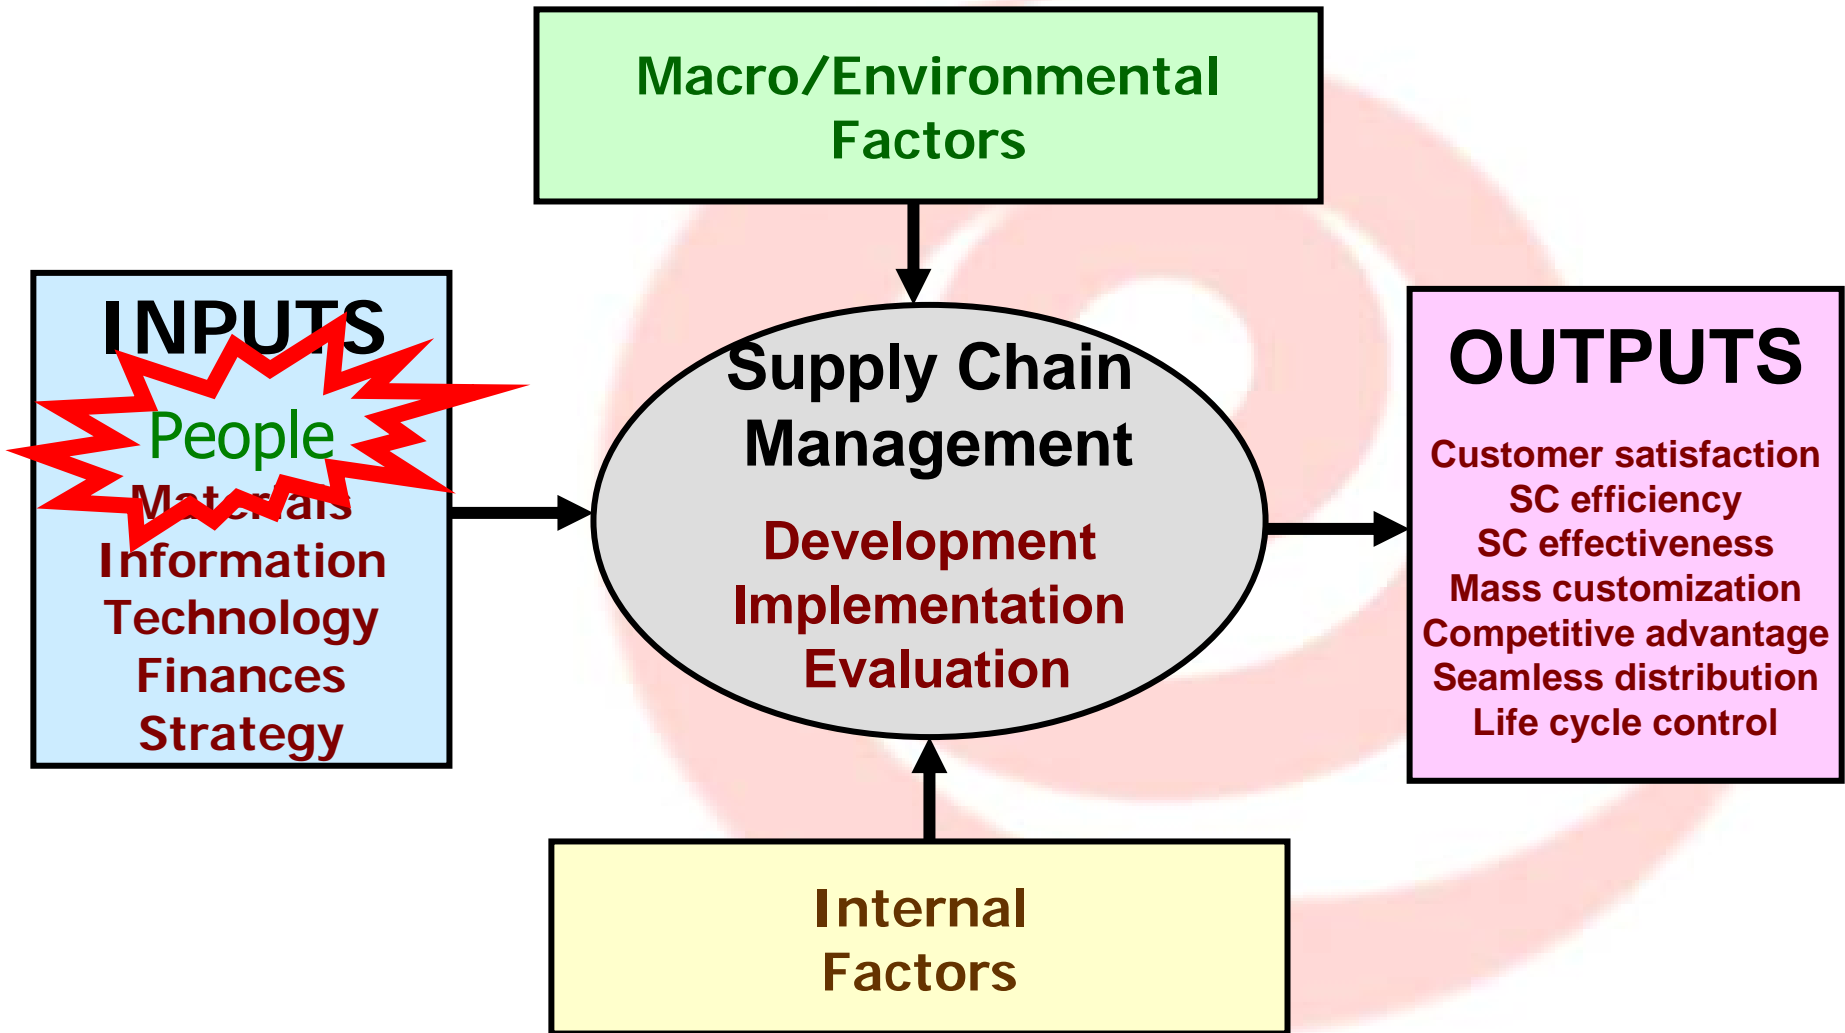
Macro/Environmental Factors

INPUTS

People

Materials

Information

Technology

Finances

Strategy

Supply Chain Management

Development

Implementation

Evaluation

OUTPUTS

Customer satisfaction

SC efficiency

SC effectiveness

Mass customization

Competitive advantage

Seamless distribution

Life cycle control

Internal Factors